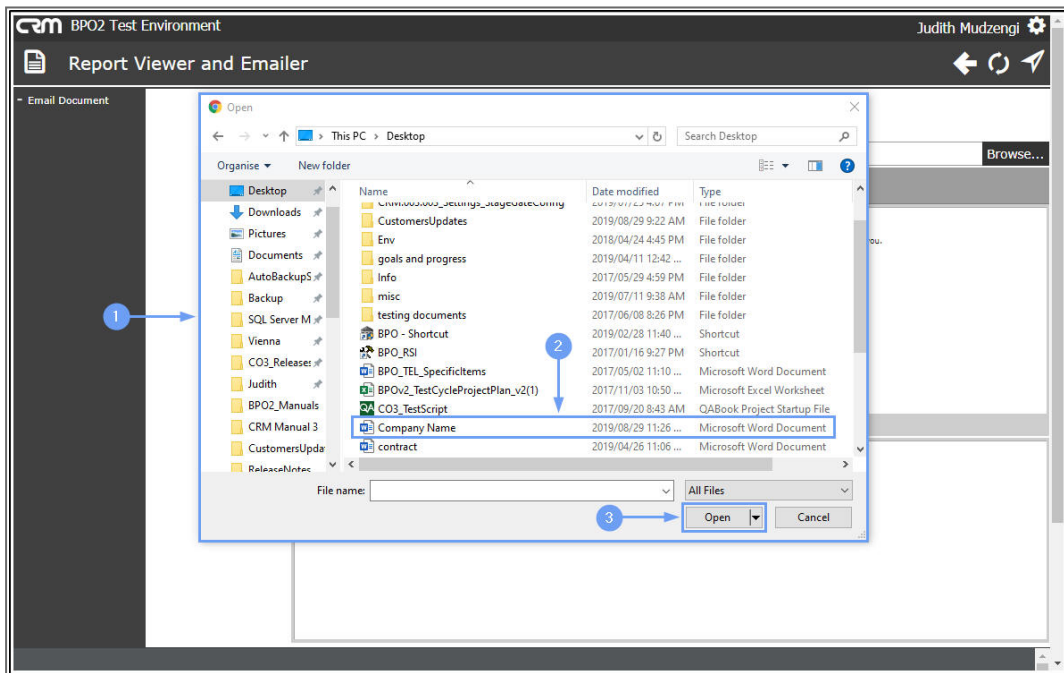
CRM BPO2 Test Environment
Judith Mudzengi

Report Viewer and Emailer

Email Document

Open

This PC > Desktop

Search Desktop

Organise ▾ New folder

Browse...

Desktop
Downloads
Pictures
Documents
AutoBackupS
Backup
SQL Server M
Vienna
CO3_Releases
Judith
BPO2_Manuals
CRM Manual 3
CustomersUpda
ReleaseNotes

| Name | Date modified | Type |
|---|---|---|
| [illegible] | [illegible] | File folder |
| CustomersUpdates | 2019/08/29 9:22 AM | File folder |
| Env | 2018/04/24 4:45 PM | File folder |
| goals and progress | 2019/04/11 12:42 ... | File folder |
| Info | 2017/05/29 4:59 PM | File folder |
| misc | 2019/07/11 9:38 AM | File folder |
| testing documents | 2017/06/08 8:26 PM | File folder |
| BPO - Shortcut | 2019/02/28 11:40 ... | Shortcut |
| BPO_RSI | 2017/01/16 9:27 PM | Shortcut |
| BPO_TEL_SpecificItems | 2017/05/02 11:10 ... | Microsoft Word Document |
| BPOv2_TestCycleProjectPlan_v2(1) | 2017/11/03 10:50 ... | Microsoft Excel Worksheet |
| CO3_TestScript | 2017/09/20 8:43 AM | QABook Project Startup File |
| Company Name | 2019/08/29 11:26 ... | Microsoft Word Document |
| contract | 2019/04/26 11:06 ... | Microsoft Word Document |

ou.

1
2
3

File name:
All Files
Open
Cancel